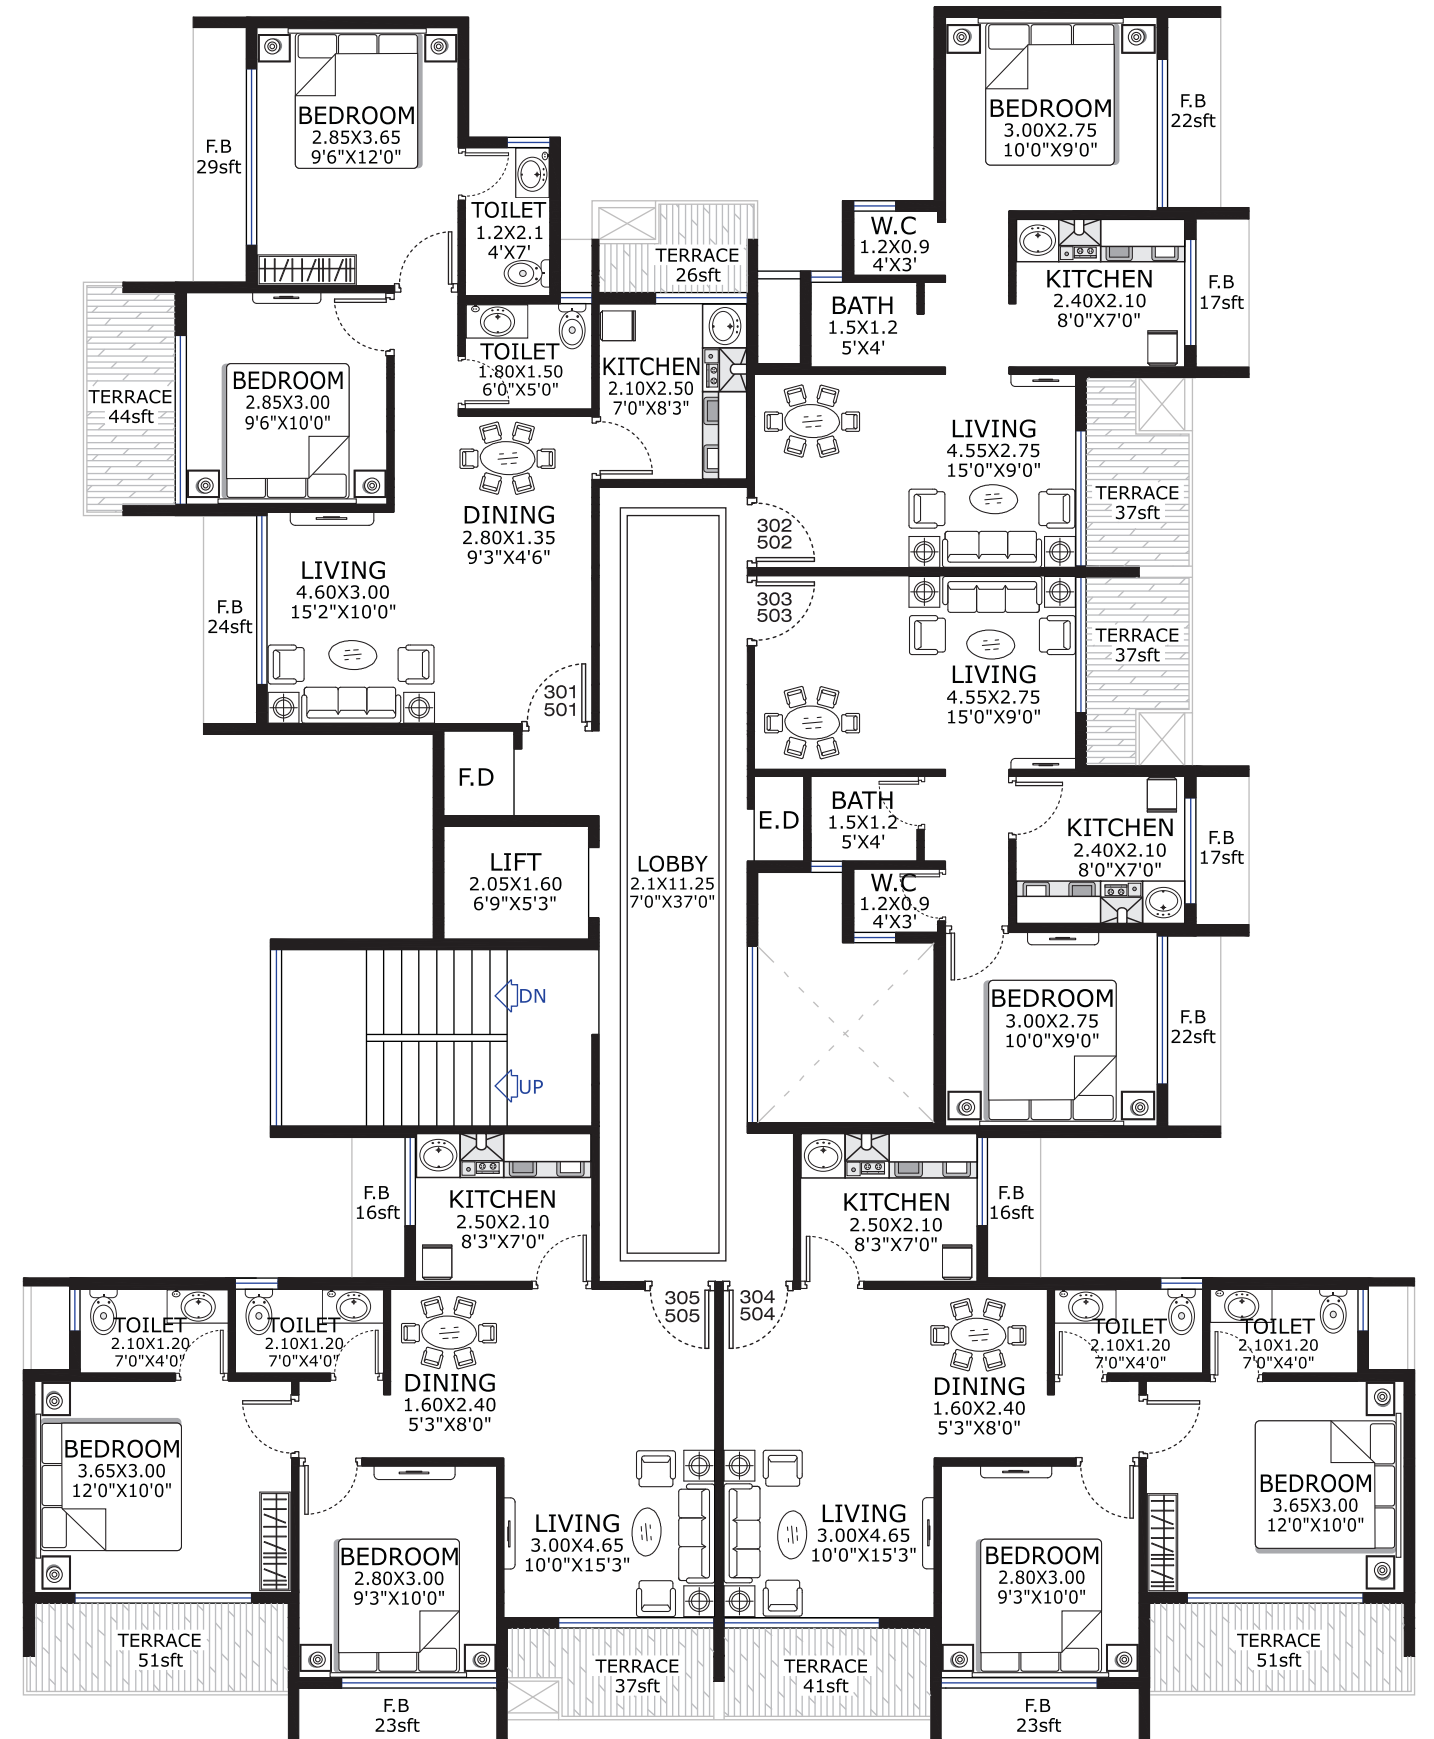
BEDROOM
2.85X3.65
9'6"X12'0"

F.B
29sft

TOILET
1.2X2.1
4'X7'

TERRACE
26sft

BEDROOM
3.00X2.75
10'0"X9'0"

F.B
22sft

W.C
1.2X0.9
4'X3'

KITCHEN
2.40X2.10
8'0"X7'0"

F.B
17sft

BATH
1.5X1.2
5'X4'

TERRACE
44sft

BEDROOM
2.85X3.00
9'6"X10'0"

TOILET
1.80X1.50
6'0"X5'0"

KITCHEN
2.10X2.50
7'0"X8'3"

LIVING
4.55X2.75
15'0"X9'0"

TERRACE
37sft

DINING
2.80X1.35
9'3"X4'6"

302
502

F.B
24sft

LIVING
4.60X3.00
15'2"X10'0"

303
503

TERRACE
37sft

LIVING
4.55X2.75
15'0"X9'0"

301
501

F.D

LOBBY
2.1X11.25
7'0"X37'0"

BATH
1.5X1.2
5'X4'

E.D

KITCHEN
2.40X2.10
8'0"X7'0"

F.B
17sft

LIFT
2.05X1.60
6'9"X5'3"

W.C
1.2X0.9
4'X3'

DN

BEDROOM
3.00X2.75
10'0"X9'0"

F.B
22sft

UP

F.B
16sft

KITCHEN
2.50X2.10
8'3"X7'0"

KITCHEN
2.50X2.10
8'3"X7'0"

F.B
16sft

305
505

304
504

TOILET
2.10X1.20
7'0"X4'0"

TOILET
2.10X1.20
7'0"X4'0"

DINING
1.60X2.40
5'3"X8'0"

DINING
1.60X2.40
5'3"X8'0"

TOILET
2.10X1.20
7'0"X4'0"

TOILET
2.10X1.20
7'0"X4'0"

BEDROOM
3.65X3.00
12'0"X10'0"

BEDROOM
3.65X3.00
12'0"X10'0"

LIVING
3.00X4.65
10'0"X15'3"

LIVING
3.00X4.65
10'0"X15'3"

BEDROOM
2.80X3.00
9'3"X10'0"

BEDROOM
2.80X3.00
9'3"X10'0"

TERRACE
51sft

TERRACE
37sft

TERRACE
41sft

TERRACE
51sft

F.B
23sft

F.B
23sft